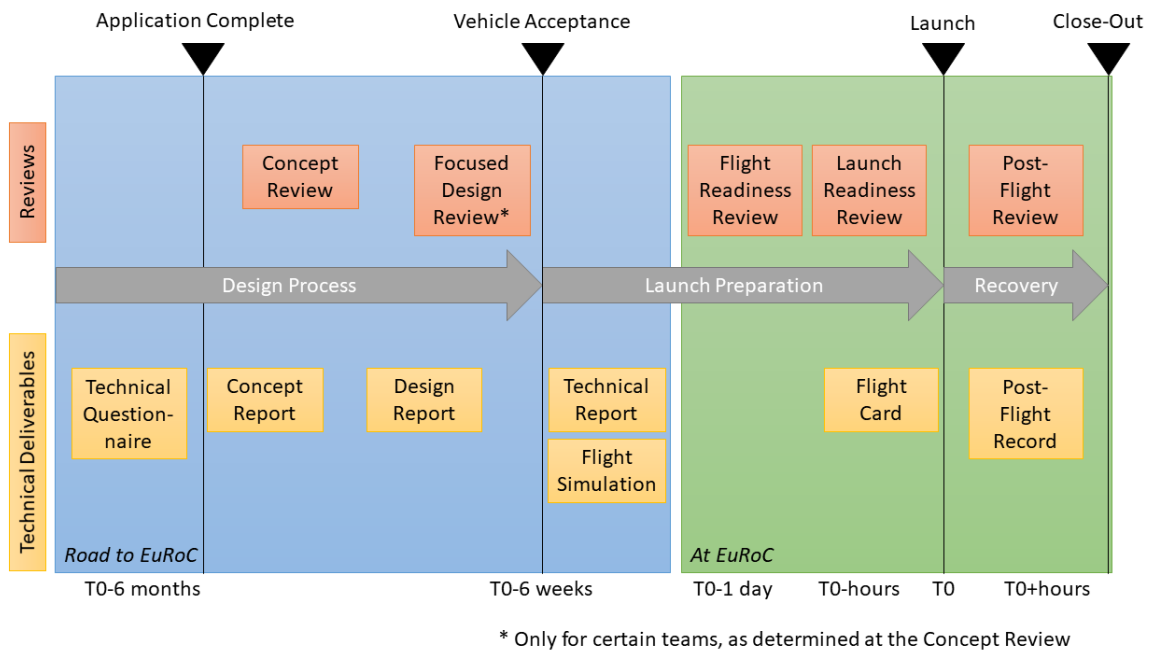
Application Complete

Vehicle Acceptance

Launch

Close-Out

Reviews

Concept Review

Focused Design Review*

Flight Readiness Review

Launch Readiness Review

Post-Flight Review

Design Process

Launch Preparation

Recovery

Technical Deliverables

Technical Questionnaire

Concept Report

Design Report

Technical Report

Flight Simulation

Flight Card

Post-Flight Record

Road to EuRoC

At EuRoC

T0-6 months

T0-6 weeks

T0-1 day

T0-hours

T0

T0+hours

* Only for certain teams, as determined at the Concept Review